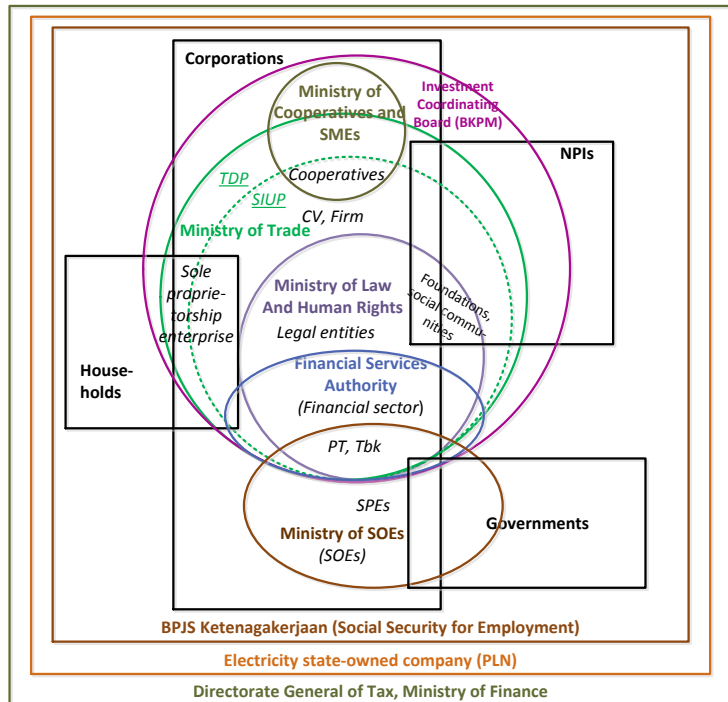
Corporations

Ministry of Cooperatives and SMEs

Investment Coordinating Board (BKPM)

Cooperatives

TDP

SIUP

CV, Firm

NPIs

Ministry of Trade

Sole proprietorship enterprise

Ministry of Law And Human Rights

Legal entities

Foundations, social communities

Households

Financial Services Authority

(Financial sector)

PT, Tbk

SPEs

Ministry of SOEs

(SOEs)

Governments

BPJS Ketenagakerjaan (Social Security for Employment)

Electricity state-owned company (PLN)

Directorate General of Tax, Ministry of Finance